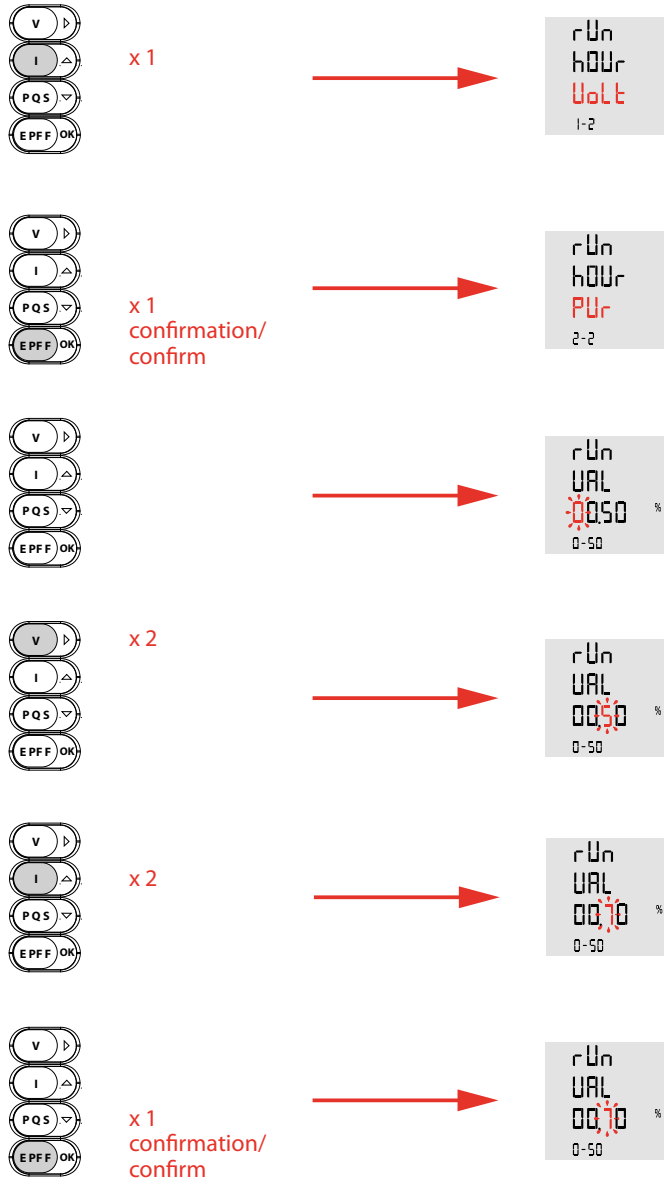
V
I
PQS
EPFF OK
x 1
rUn
hOUr
UoLt
1-2

V
I
PQS
EPFF OK
x 1
confirmation/
confirm
rUn
hOUr
PUr
2-2

V
I
PQS
EPFF OK
rUn
UAL
0050 %
0-50

V
I
PQS
EPFF OK
x 2
rUn
UAL
0050 %
0-50

V
I
PQS
EPFF OK
x 2
rUn
UAL
0070 %
0-50

V
I
PQS
EPFF OK
x 1
confirmation/
confirm
rUn
UAL
0070 %
0-50